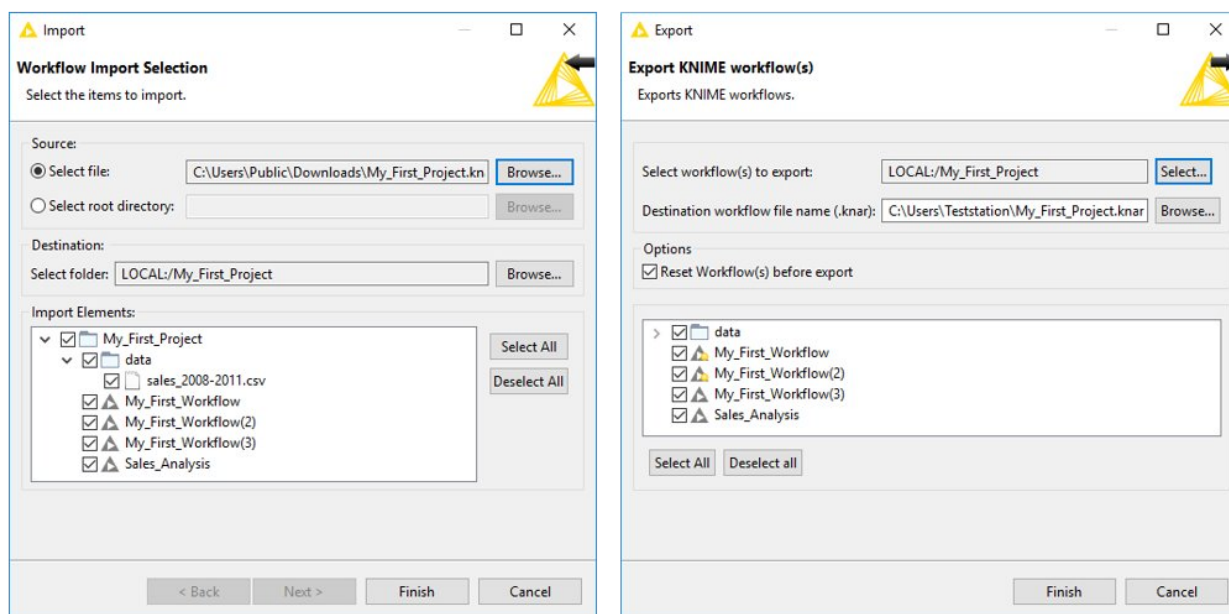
Import

Workflow Import Selection
Select the items to import.

Source:
Select file: C:\Users\Public\Downloads\My_First_Project.kn Browse...
Select root directory: Browse...

Destination:
Select folder: LOCAL:/My_First_Project Browse...

Import Elements:
My_First_Project
data
sales_2008-2011.csv
My_First_Workflow
My_First_Workflow(2)
My_First_Workflow(3)
Sales_Analysis

Select All
Deselect All

< Back Next > Finish Cancel

Export

Export KNIME workflow(s)
Exports KNIME workflows.

Select workflow(s) to export: LOCAL:/My_First_Project Select...
Destination workflow file name (.knar): C:\Users\Teststation\My_First_Project.knar Browse...

Options
Reset Workflow(s) before export

data
My_First_Workflow
My_First_Workflow(2)
My_First_Workflow(3)
Sales_Analysis

Select All Deselect all

Finish Cancel